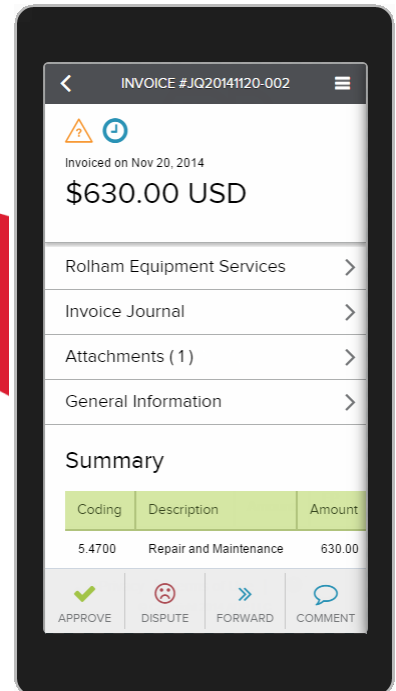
INVOICE #JQ20141120-002

?

Invoiced on Nov 20, 2014

$630.00 USD

Rolham Equipment Services

Invoice Journal

Attachments ( 1 )

General Information

Summary

| Coding | Description | Amount |
|---|---|---|
| 5.4700 | Repair and Maintenance | 630.00 |

APPROVE DISPUTE FORWARD COMMENT